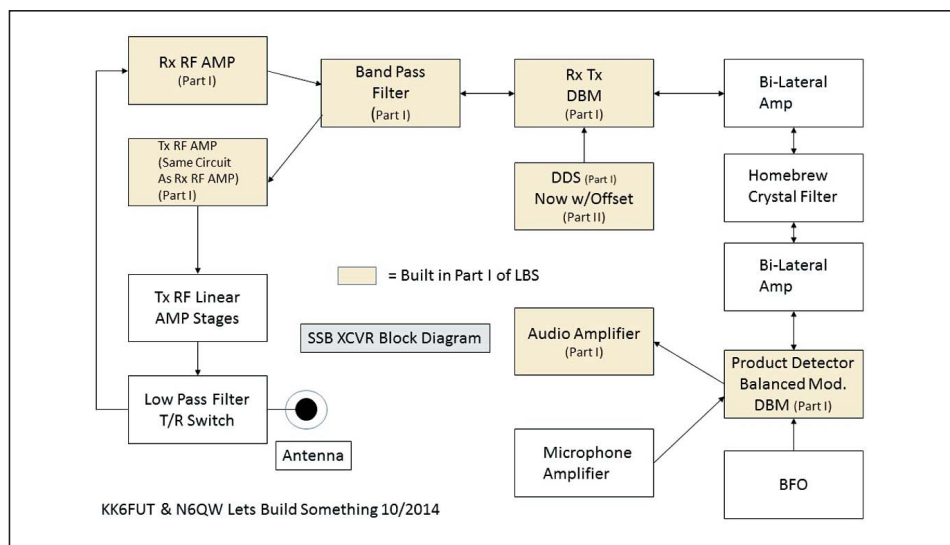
Rx RF AMP
(Part I)

Band Pass Filter
(Part I)

Rx Tx
DBM
(Part I)

Bi-Lateral Amp

Tx RF AMP
(Same Circuit As Rx RF AMP)
(Part I)

DDS (Part I)
Now w/Offset
(Part II)

Homebrew Crystal Filter

Bi-Lateral Amp

= Built in Part I of LBS

Tx RF Linear AMP Stages

SSB XCVR Block Diagram

Audio Amplifier
(Part I)

Product Detector
Balanced Mod.
DBM (Part I)

Low Pass Filter
T/R Switch

Antenna

Microphone Amplifier

BFO

KK6FUT & N6QW Lets Build Something 10/2014